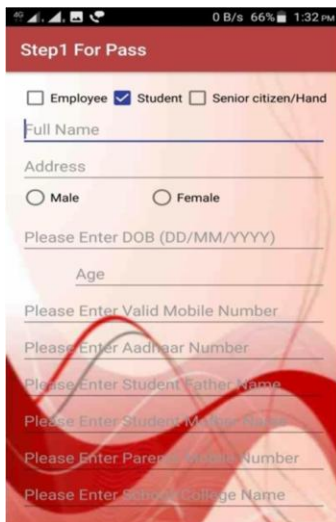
0 B/s 66% 1:32 PM

Step1 For Pass

Employee Student Senior citizen/Hand

Full Name

Address

Male Female

Please Enter DOB (DD/MM/YYYY)

Age

Please Enter Valid Mobile Number

Please Enter Aadhaar Number

Please Enter Student Father Name

Please Enter Student Mother Name

Please Enter Parents Mobile Number

Please Enter School/College Name